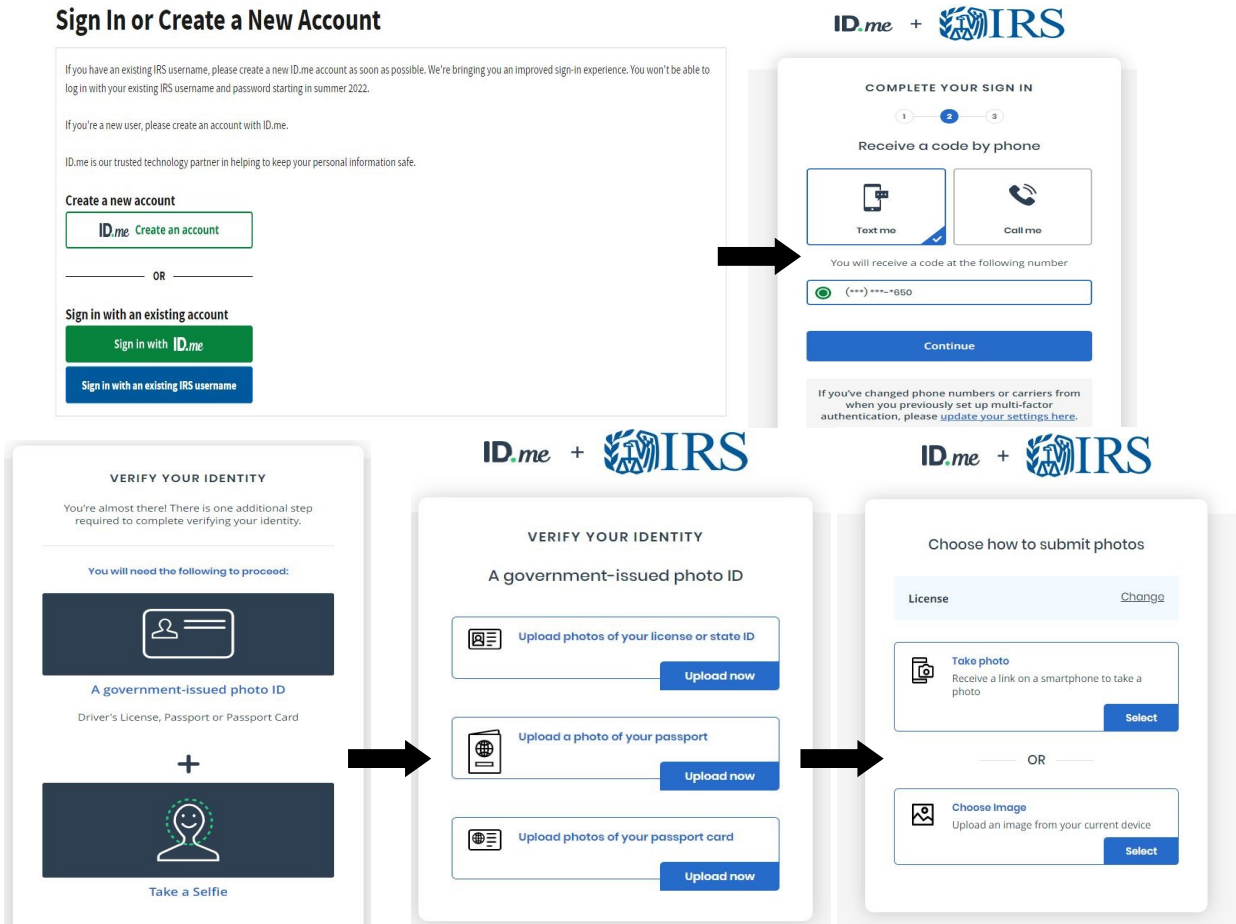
Sign In or Create a New Account

If you have an existing IRS username, please create a new ID.me account as soon as possible. We're bringing you an improved sign-in experience. You won't be able to log in with your existing IRS username and password starting in summer 2022.

If you're a new user, please create an account with ID.me.

ID.me is our trusted technology partner in helping to keep your personal information safe.

Create a new account

ID.me Create an account

OR

Sign in with an existing account

Sign in with ID.me

Sign in with an existing IRS username

ID.me + IRS

COMPLETE YOUR SIGN IN

1 2 3

Receive a code by phone

Text me

Call me

You will receive a code at the following number

(***) ***-*650

Continue

If you've changed phone numbers or carriers from when you previously set up multi-factor authentication, please update your settings here.

VERIFY YOUR IDENTITY

You're almost there! There is one additional step required to complete verifying your identity.

You will need the following to proceed:

A government-issued photo ID

Driver's License, Passport or Passport Card

+

Take a Selfie

ID.me + IRS

VERIFY YOUR IDENTITY

A government-issued photo ID

Upload photos of your license or state ID

Upload now

Upload a photo of your passport

Upload now

Upload photos of your passport card

Upload now

ID.me + IRS

Choose how to submit photos

License

Change

Take photo

Receive a link on a smartphone to take a photo

Select

OR

Choose Image

Upload an image from your current device

Select